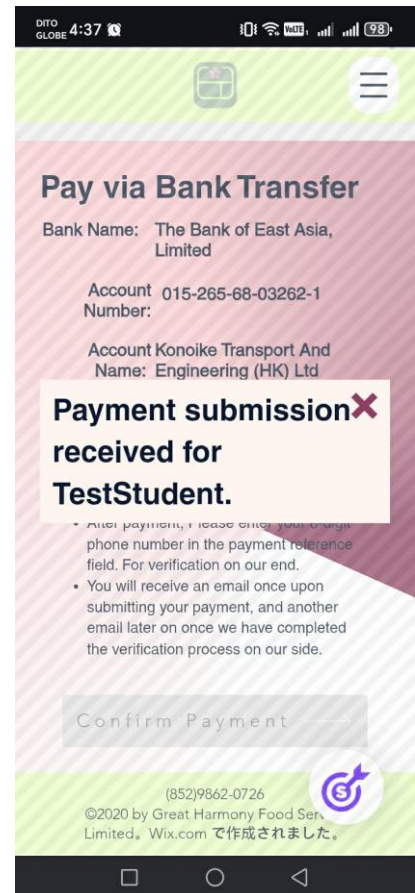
DITO GLOBE 4:37

98

Pay via Bank Transfer

Bank Name: The Bank of East Asia, Limited

Account Number: 015-265-68-03262-1

Account Name: Konoike Transport And Engineering (HK) Ltd

Payment submission received for TestStudent.

• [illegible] payment, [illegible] enter your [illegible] phone number in the payment reference field. For verification on our end.
• You will receive an email once upon submitting your payment, and another email later on once we have completed the verification process on our side.

Confirm Payment

(852)9862-0726
©2020 by Great Harmony Food Ser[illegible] Limited。Wix.com で作成されました。